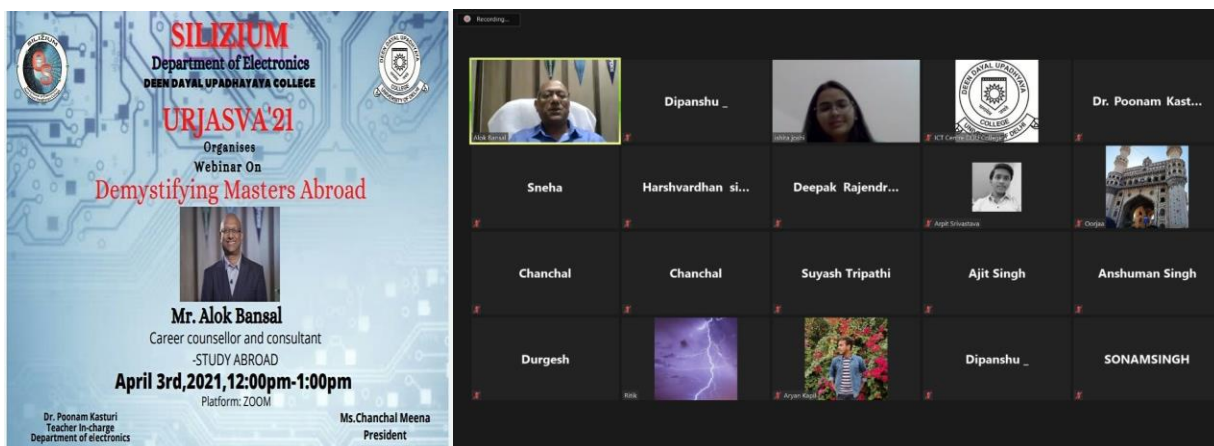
SILIZIUM
Department of Electronics
DEEN DAYAL UPADHAYAYA COLLEGE
URJASVA'21
Organises
Webinar On
Demystifying Masters Abroad

Mr. Alok Bansal
Career counsellor and consultant
-STUDY ABROAD
April 3rd,2021,12:00pm-1:00pm
Platform: ZOOM

Dr. Poonam Kasturi
Teacher In-charge
Department of electronics

Ms.Chanchal Meena
President

Recording...

Alok Bansal
Dipanshu _
ishita joshi
ICT Centre DDU College
Dr. Poonam Kast...
Sneha
Harshvardhan si...
Deepak Rajendr...
Arpit Srivastava
Oorjaa
Chanchal
Chanchal
Suyash Tripathi
Ajit Singh
Anshuman Singh
Durgesh
Ritik
Aryan Kapil
Dipanshu _
SONAMSINGH